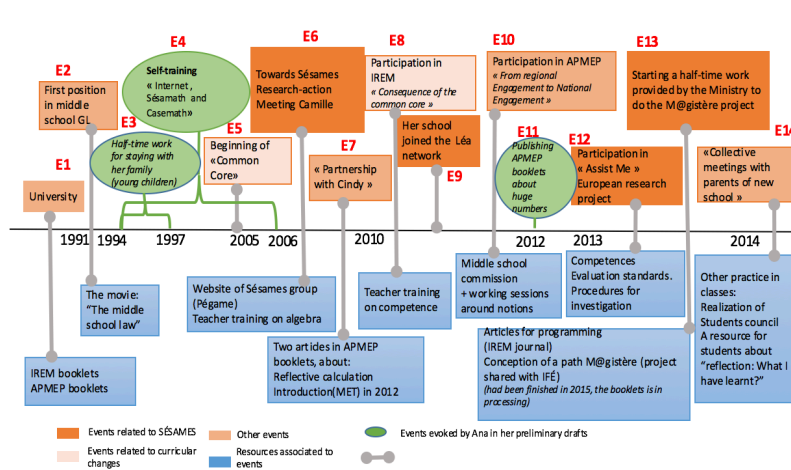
E1
University

E2
First position in middle school GL

E3
Half-time work for staying with her family (young children)

E4
Self-training
« Internet, Sésamath and Casemath»

E5
Beginning of «Common Core»

E6
Towards Sésames Research-action Meeting Camille

E7
« Partnership with Cindy »

E8
Participation in IREM
« Consequence of the common core »

Her school joined the Léa network

E9

E10
Participation in APMEP
« From regional Engagement to National Engagement »

E11
Publishing APMEP booklets about huge numbers

E12
Participation in « Assist Me » European research project

E13
Starting a half-time work provided by the Ministry to do the M@gistère project

E14
«Collective meetings with parents of new school »

1991 1994 1997 2005 2006 2010 2012 2013 2014

IREM booklets
APMEP booklets

The movie: "The middle school law"

Website of Sésames group (Pégame)
Teacher training on algebra

Two articles in APMEP booklets, about:
Reflective calculation
Introduction(MET) in 2012

Teacher training on competence

Middle school commission
+ working sessions around notions

Articles for programming (IREM journal)
Conception of a path M@gistère (project shared with IFÉ)
(had been finished in 2015, the booklets is in processing)

Competences
Evaluation standards.
Procedures for investigation

Other practice in classes:
Realization of Students council
A resource for students about "reflection: What I have learnt?"

Events related to SÉSAMES
Other events
Events evoked by Ana in her preliminary drafts
Events related to curricular changes
Resources associated to events